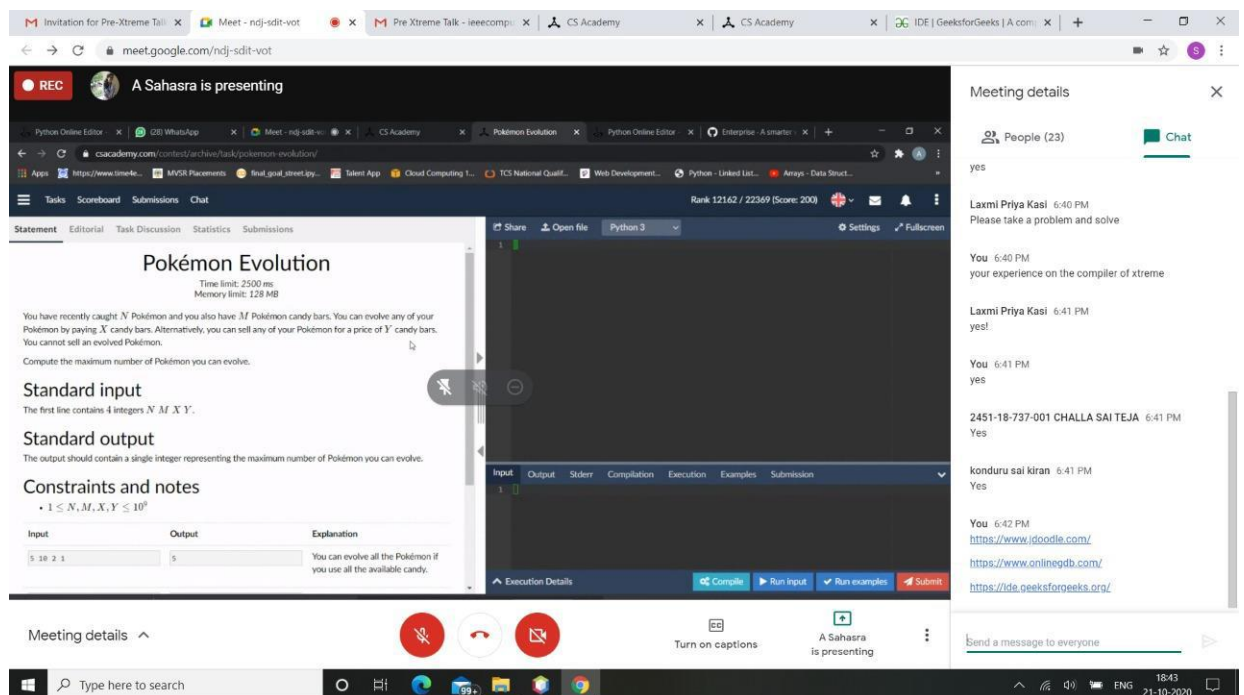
Invitation for Pre-Xtreme Talk | Meet - ndj-sdit-vot | Pre Xtreme Talk - ieeecompu | CS Academy | CS Academy | IDE | GeeksforGeeks | A comp

meet.google.com/ndj-sdit-vot

REC A Sahasra is presenting

Python Online Editor | (28) WhatsApp | Meet - ndj-sdit-vot | CS Academy | Pokémon Evolution | Python Online Editor | Enterprise - A smarter

csacademy.com/contest/archive/task/pokemon-evolution/

Apps https://www.time4e... MVSR Placements final_goal_street.ipy... Talent App Cloud Computing 1... TCS National Qualif... Web Development... Python - Linked List... Arrays - Data Struct...

Tasks Scoreboard Submissions Chat

Rank 12162 / 22369 (Score: 200)

Statement Editorial Task Discussion Statistics Submissions

Pokémon Evolution

Time limit: 2500 ms
Memory limit: 128 MB

You have recently caught $N$ Pokémon and you also have $M$ Pokémon candy bars. You can evolve any of your Pokémon by paying $X$ candy bars. Alternatively, you can sell any of your Pokémon for a price of $Y$ candy bars. You cannot sell an evolved Pokémon.

Compute the maximum number of Pokémon you can evolve.

Standard input

The first line contains 4 integers $N$ $M$ $X$ $Y$.

Standard output

The output should contain a single integer representing the maximum number of Pokémon you can evolve.

Constraints and notes

• $1 \leq N, M, X, Y \leq 10^9$

| Input | Output | Explanation |
|---|---|---|
| 5 10 2 1 | 5 | You can evolve all the Pokémon if you use all the available candy. |

Share Open file Python 3 Settings Fullscreen

1

Input Output Stderr Compilation Execution Examples Submission

1

Execution Details Compile Run input Run examples Submit

Meeting details

People (23) Chat

yes

Laxmi Priya Kasi 6:40 PM
Please take a problem and solve

You 6:40 PM
your experience on the compiler of xtreme

Laxmi Priya Kasi 6:41 PM
yes!

You 6:41 PM
yes

2451-18-737-001 CHALLA SAI TEJA 6:41 PM
Yes

konduru sai kiran 6:41 PM
Yes

You 6:42 PM
https://www.jdoodle.com/
https://www.onlinegdb.com/
https://ide.geeksforgeeks.org/

Meeting details

Turn on captions

A Sahasra is presenting

Send a message to everyone

Type here to search

99+

ENG 18:43 21-10-2020